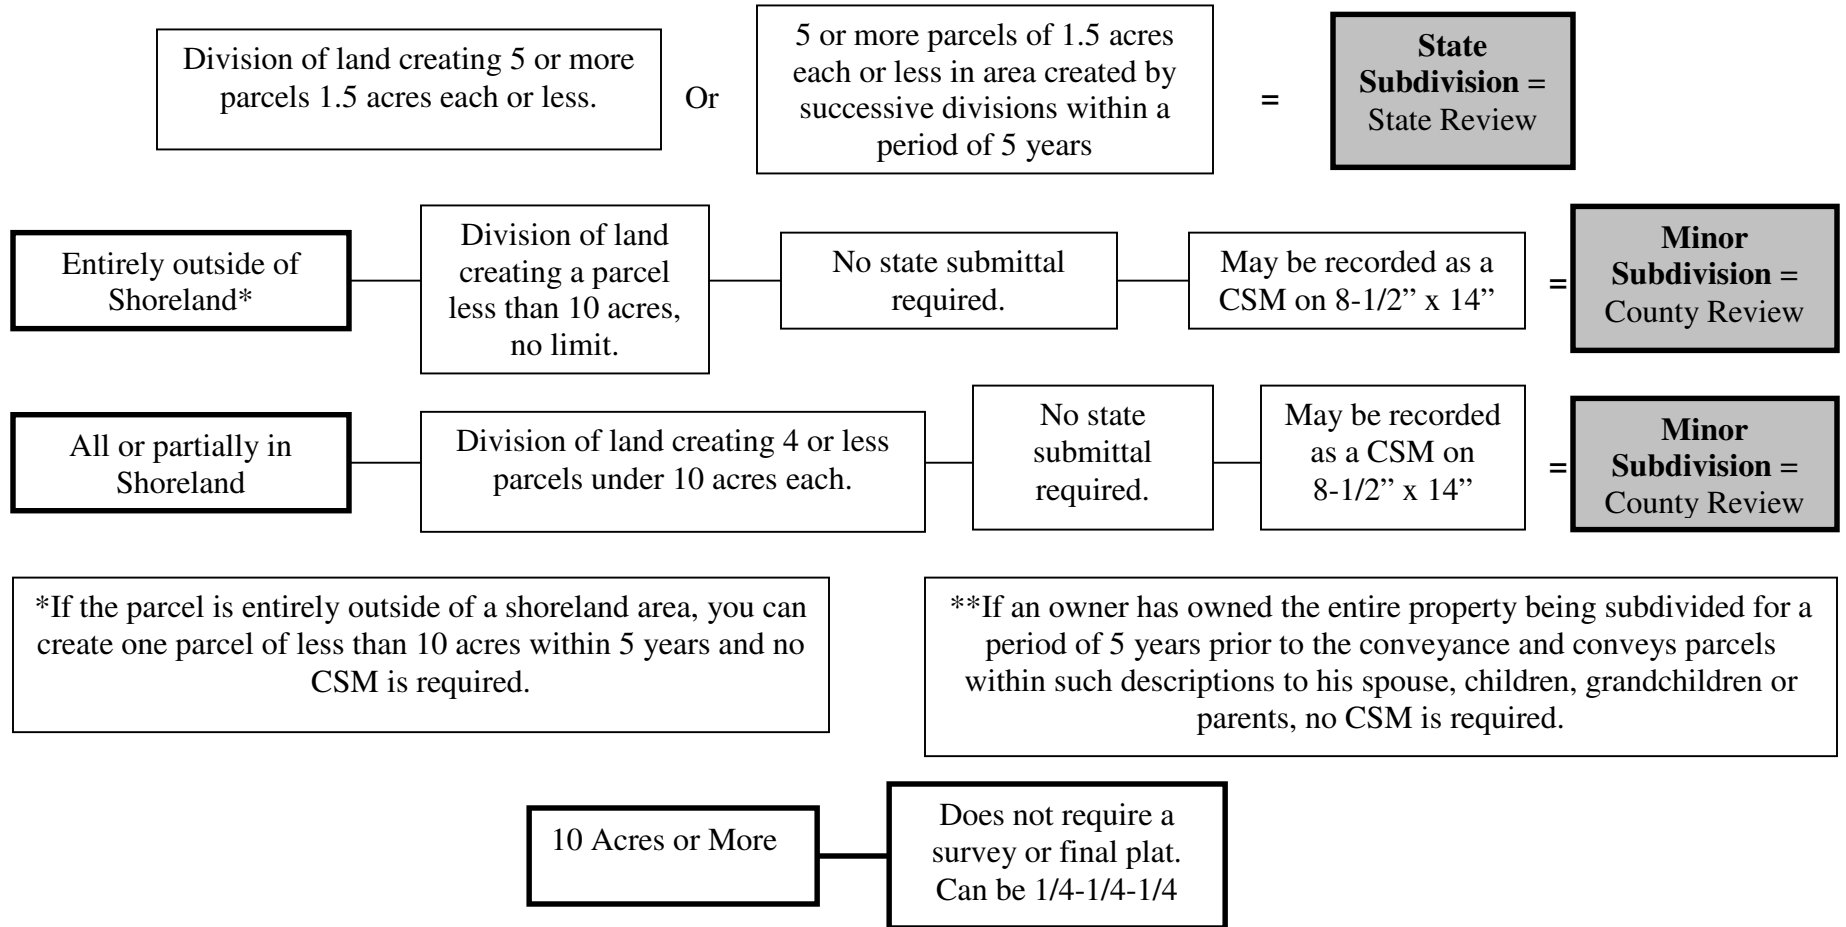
Division of land creating 5 or more parcels 1.5 acres each or less.

Or

5 or more parcels of 1.5 acres each or less in area created by successive divisions within a period of 5 years

=

**State Subdivision** = State Review

Entirely outside of Shoreland*

Division of land creating a parcel less than 10 acres, no limit.

No state submittal required.

May be recorded as a CSM on 8-1/2" x 14"

=

**Minor Subdivision** = County Review

All or partially in Shoreland

Division of land creating 4 or less parcels under 10 acres each.

No state submittal required.

May be recorded as a CSM on 8-1/2" x 14"

=

**Minor Subdivision** = County Review

*If the parcel is entirely outside of a shoreland area, you can create one parcel of less than 10 acres within 5 years and no CSM is required.

**If an owner has owned the entire property being subdivided for a period of 5 years prior to the conveyance and conveys parcels within such descriptions to his spouse, children, grandchildren or parents, no CSM is required.

10 Acres or More

Does not require a survey or final plat. Can be 1/4-1/4-1/4